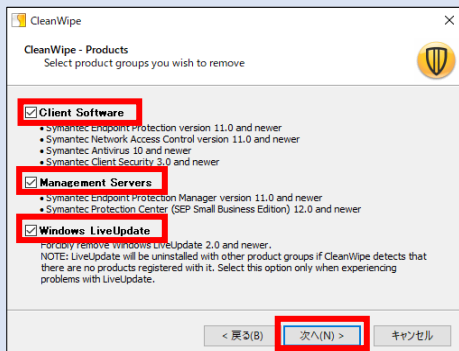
CleanWipe

CleanWipe - Products
Select product groups you wish to remove

Client Software
• Symantec Endpoint Protection version 11.0 and newer
• Symantec Network Access Control version 11.0 and newer
• Symantec Antivirus 10 and newer
• Symantec Client Security 3.0 and newer

Management Servers
• Symantec Endpoint Protection Manager version 11.0 and newer
• Symantec Protection Center (SEP Small Business Edition) 12.0 and newer

Windows LiveUpdate
Forcibly remove Windows LiveUpdate 2.0 and newer.
NOTE: LiveUpdate will be uninstalled with other product groups if CleanWipe detects that there are no products registered with it. Select this option only when experiencing problems with LiveUpdate.

< 戻る(B) 次へ(N) > キャンセル